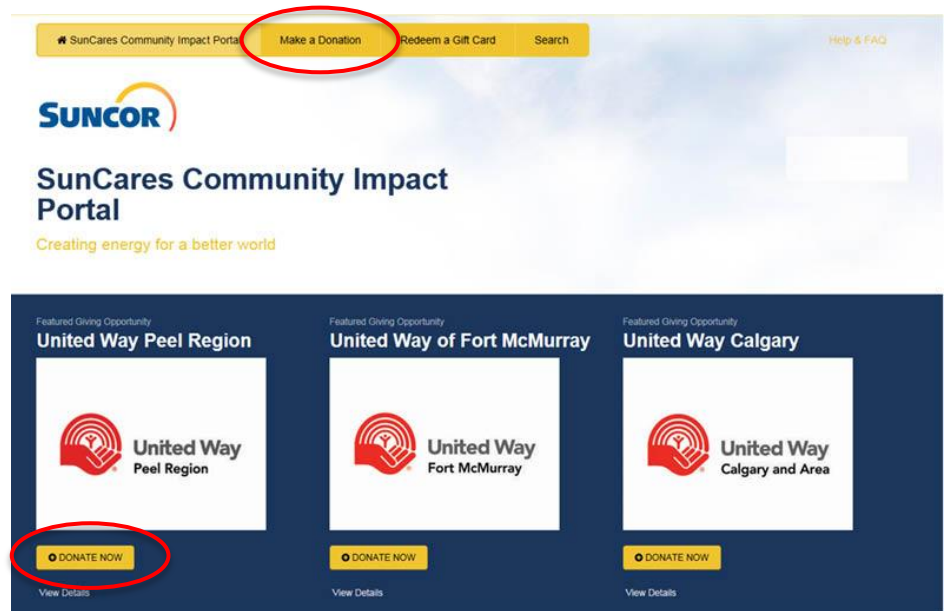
SunCares Community Impact Portal | Make a Donation | Redeem a Gift Card | Search

Help & FAQ

SUNCOR

SunCares Community Impact Portal

Creating energy for a better world

Featured Giving Opportunity
United Way Peel Region

United Way
Peel Region

DONATE NOW

View Details

Featured Giving Opportunity
United Way of Fort McMurray

United Way
Fort McMurray

DONATE NOW

View Details

Featured Giving Opportunity
United Way Calgary

United Way
Calgary and Area

DONATE NOW

View Details